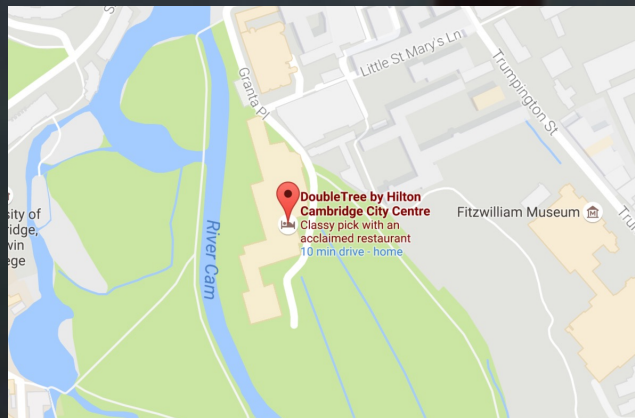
Little St Mary's Ln
Trumpington St
Granta Pl
DoubleTree by Hilton Cambridge City Centre
Classy pick with an acclaimed restaurant
10 min drive - home
Fitzwilliam Museum
River Cam
sity of
idge,
win
ege
Tr